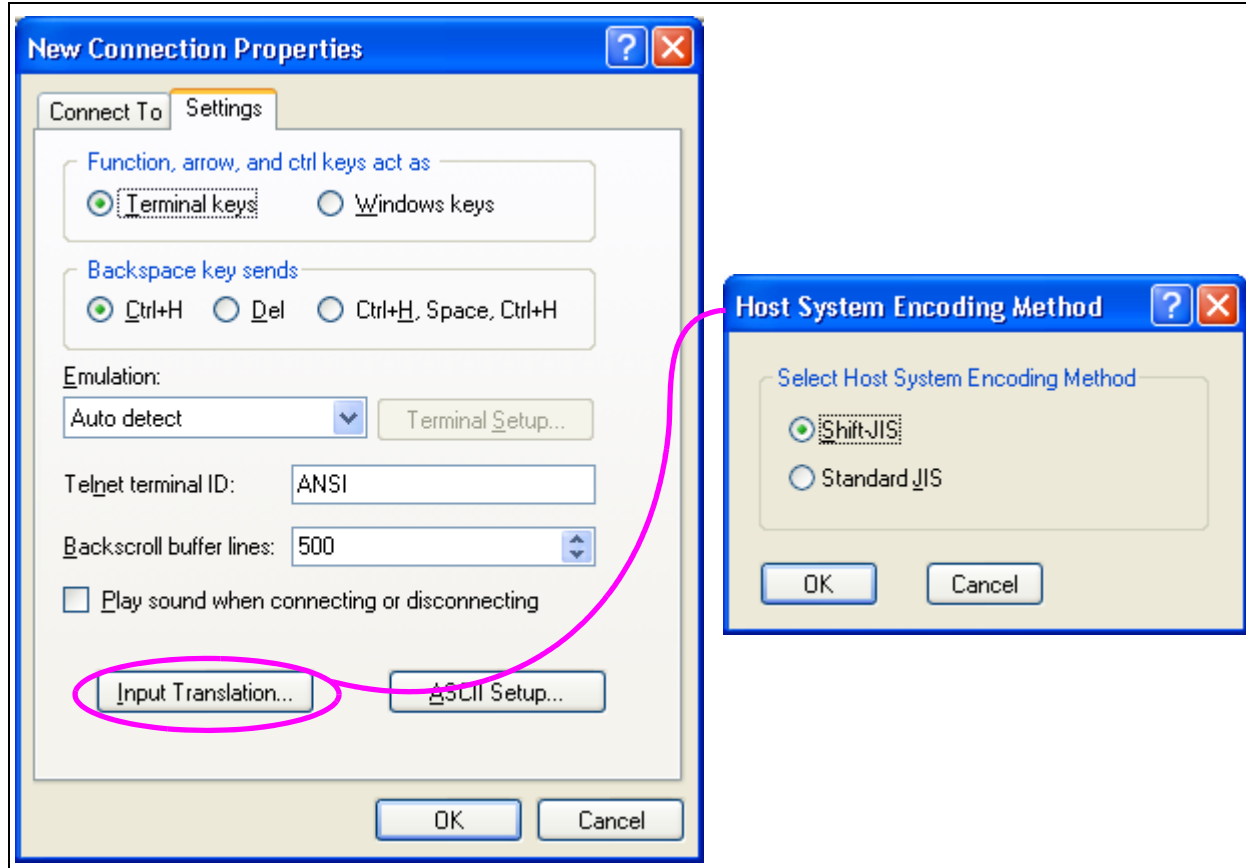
New Connection Properties

Connect To | Settings

Function, arrow, and ctrl keys act as
Terminal keys
Windows keys

Backspace key sends
Ctrl+H
Del
Ctrl+H, Space, Ctrl+H

Emulation:
Auto detect
Terminal Setup...

Telnet terminal ID: ANSI

Backscroll buffer lines: 500

Play sound when connecting or disconnecting

Input Translation...
ASCII Setup...

OK
Cancel

Host System Encoding Method

Select Host System Encoding Method
Shift-JIS
Standard JIS

OK
Cancel